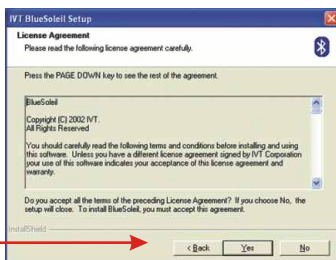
IVT BlueSoleil Setup

License Agreement

Please read the following license agreement carefully.

Press the PAGE DOWN key to see the rest of the agreement.

BlueSoleil

Copyright (C) 2002 IVT.
All Rights Reserved

You should carefully read the following terms and conditions before installing and using this software. Unless you have a different license agreement signed by IVT Corporation your use of this software indicates your acceptance of this license agreement and warranty.

Do you accept all the terms of the preceding License Agreement? If you choose No, the setup will close. To install BlueSoleil, you must accept this agreement.

InstallShield

< Back

Yes

No